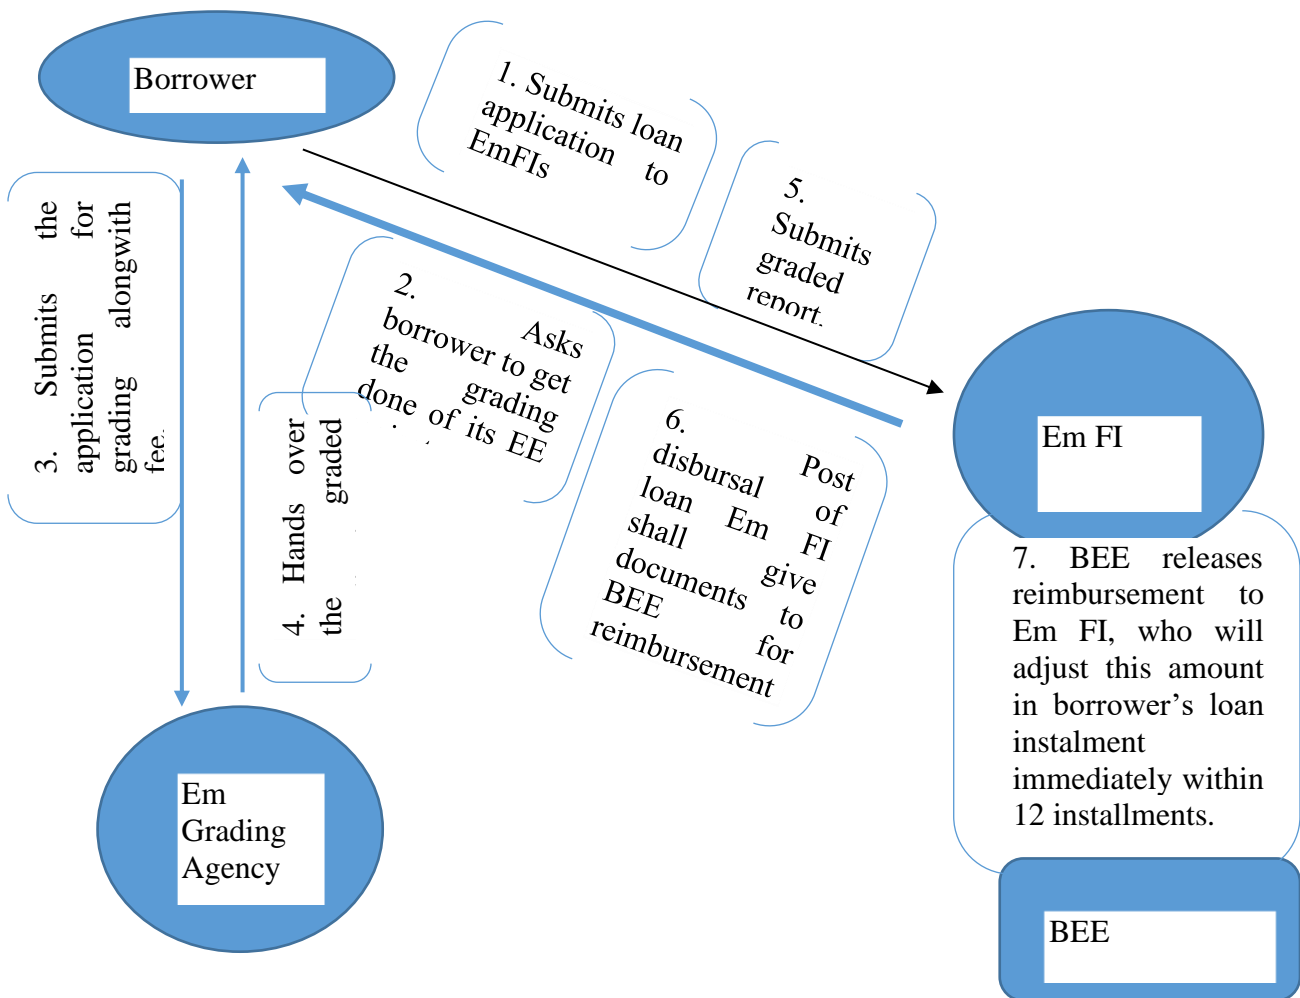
Borrower

1. Submits loan application to EmFIs

5. Submits graded report.

3. Submits the application for grading alongwith fee.

2. Asks borrower to get the grading done of its EE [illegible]

4. Hands over the graded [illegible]

6. Post disbursal of loan Em FI shall give documents to BEE for reimbursement

Em FI

7. BEE releases reimbursement to Em FI, who will adjust this amount in borrower's loan instalment immediately within 12 installments.

Em Grading Agency

BEE